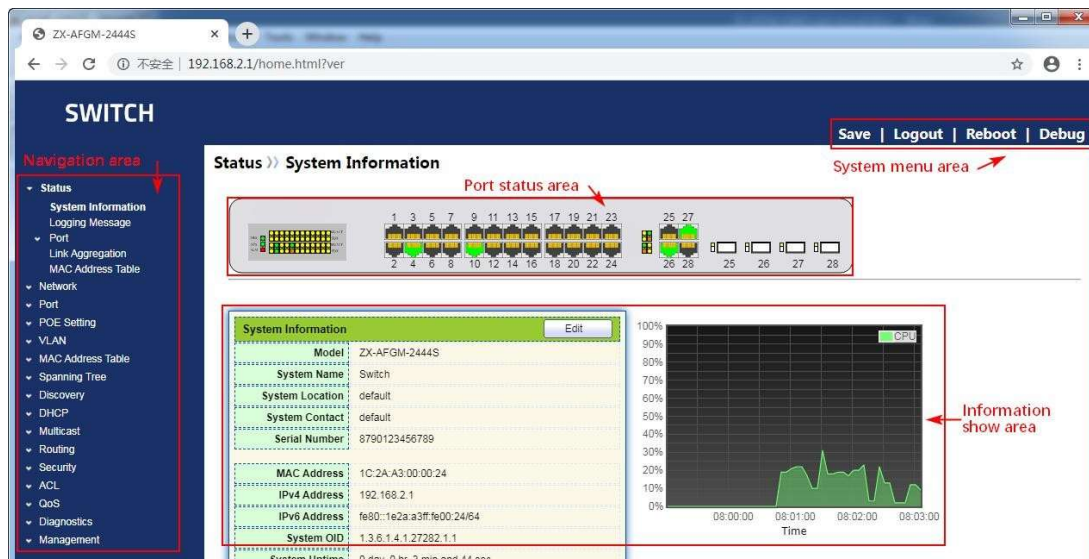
ZX-AFGM-2444S ×

← → C ⓘ 不安全 | 192.168.2.1/home.html?ver

SWITCH

Save | Logout | Reboot | Debug

Navigation area

System menu area

Status » System Information

Port status area

- Status
System Information
Logging Message
- Port
Link Aggregation
MAC Address Table
- Network
- Port
- POE Setting
- VLAN
- MAC Address Table
- Spanning Tree
- Discovery
- DHCP
- Multicast
- Routing
- Security
- ACL
- QoS
- Diagnostics
- Management

1 3 5 7 9 11 13 15 17 19 21 23 25 27
2 4 6 8 10 12 14 16 18 20 22 24 26 28
25 26 27 28

System Information Edit

| | |
|---|---|
| Model | ZX-AFGM-2444S |
| System Name | Switch |
| System Location | default |
| System Contact | default |
| Serial Number | 8790123456789 |
| MAC Address | 1C:2A:A3:00:00:24 |
| IPv4 Address | 192.168.2.1 |
| IPv6 Address | fe80::1e2a:a3ff:fe00:24/64 |
| System OID | 1.3.6.1.4.1.27282.1.1 |
| System Uptime | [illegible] |

100%
90%
80%
70%
60%
50%
40%
30%
20%
10%
0%
CPU
08:00:00 08:01:00 08:02:00 08:03:00
Time

Information show area